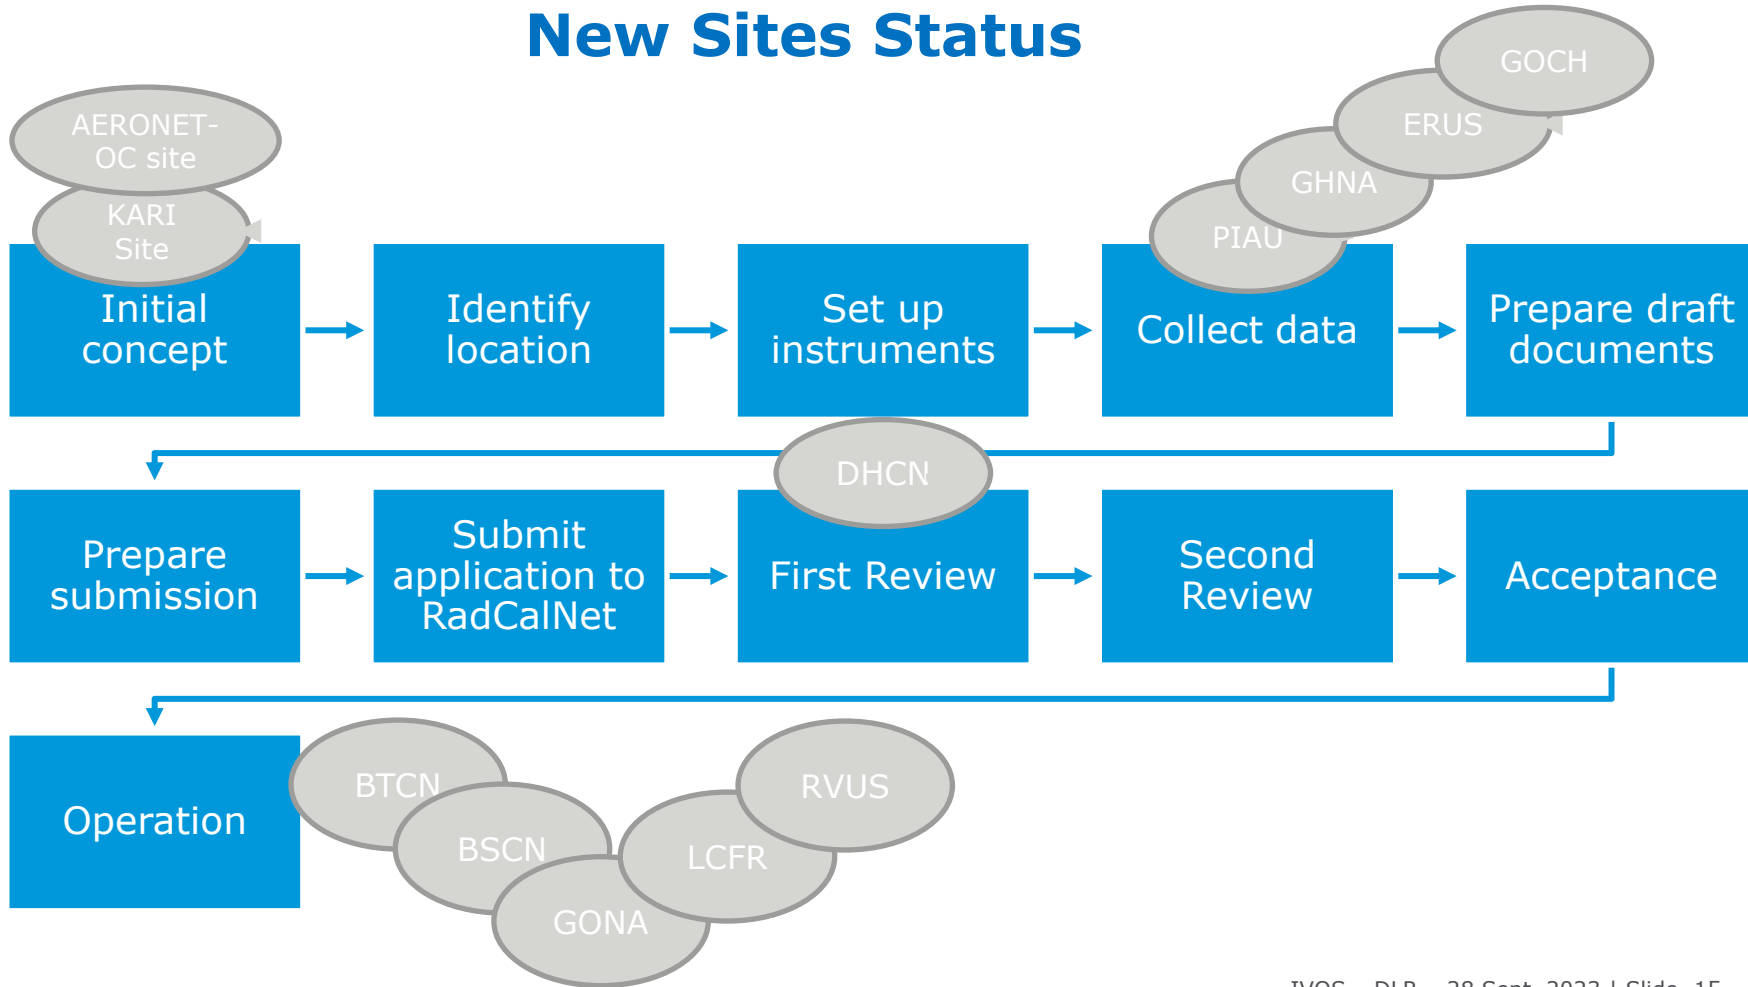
New Sites Status

AERONET-OC site

KARI Site

Initial concept

Identify location

Set up instruments

PIAU

GHNA

ERUS

GOCH

Collect data

Prepare draft documents

Prepare submission

Submit application to RadCalNet

DHCN

First Review

Second Review

Acceptance

Operation

BTCN

BSCN

GONA

LCFR

RVUS

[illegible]